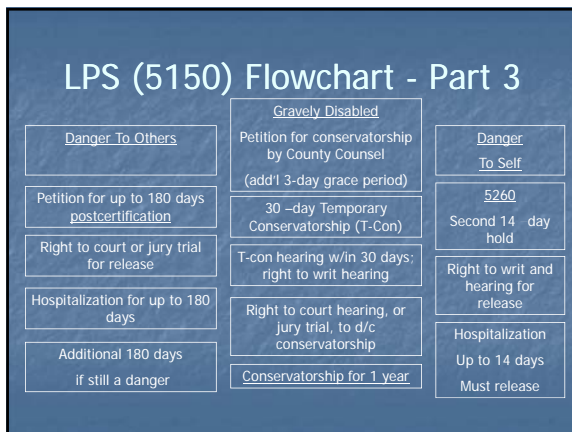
LPS (5150) Flowchart - Part 3

Danger To Others

Petition for up to 180 days postcertification

Right to court or jury trial for release

Hospitalization for up to 180 days

Additional 180 days if still a danger

Gravely Disabled

Petition for conservatorship by County Counsel

(add'l 3-day grace period)

30 –day Temporary Conservatorship (T-Con)

T-con hearing w/in 30 days; right to writ hearing

Right to court hearing, or jury trial, to d/c conservatorship

Conservatorship for 1 year

Danger To Self

5260

Second 14 day hold

Right to writ and hearing for release

Hospitalization

Up to 14 days

Must release